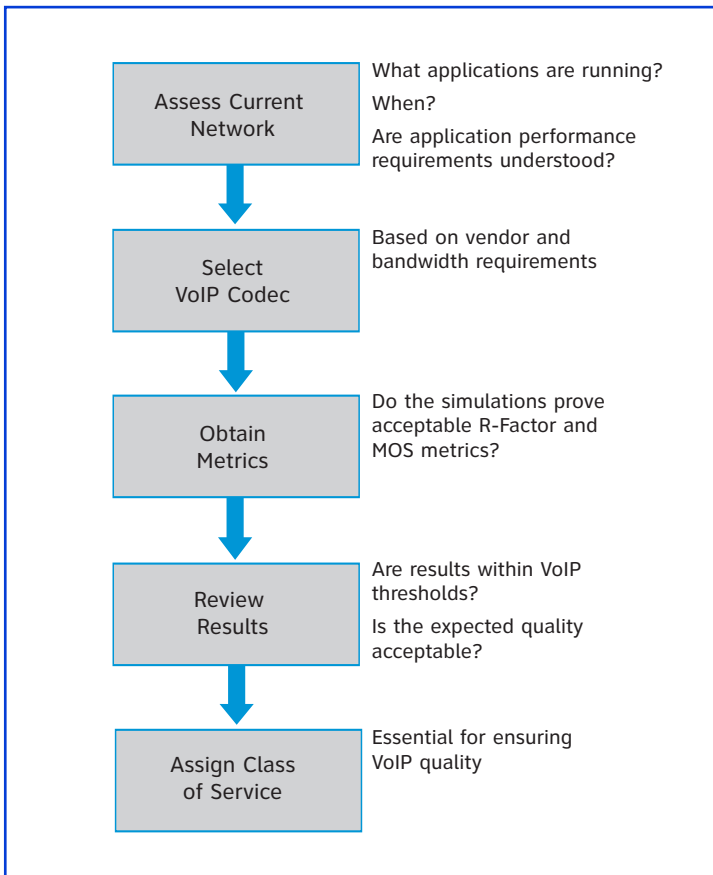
Assess Current Network

What applications are running?

When?

Are application performance requirements understood?

Select VoIP Codec

Based on vendor and bandwidth requirements

Obtain Metrics

Do the simulations prove acceptable R-Factor and MOS metrics?

Review Results

Are results within VoIP thresholds?

Is the expected quality acceptable?

Assign Class of Service

Essential for ensuring VoIP quality